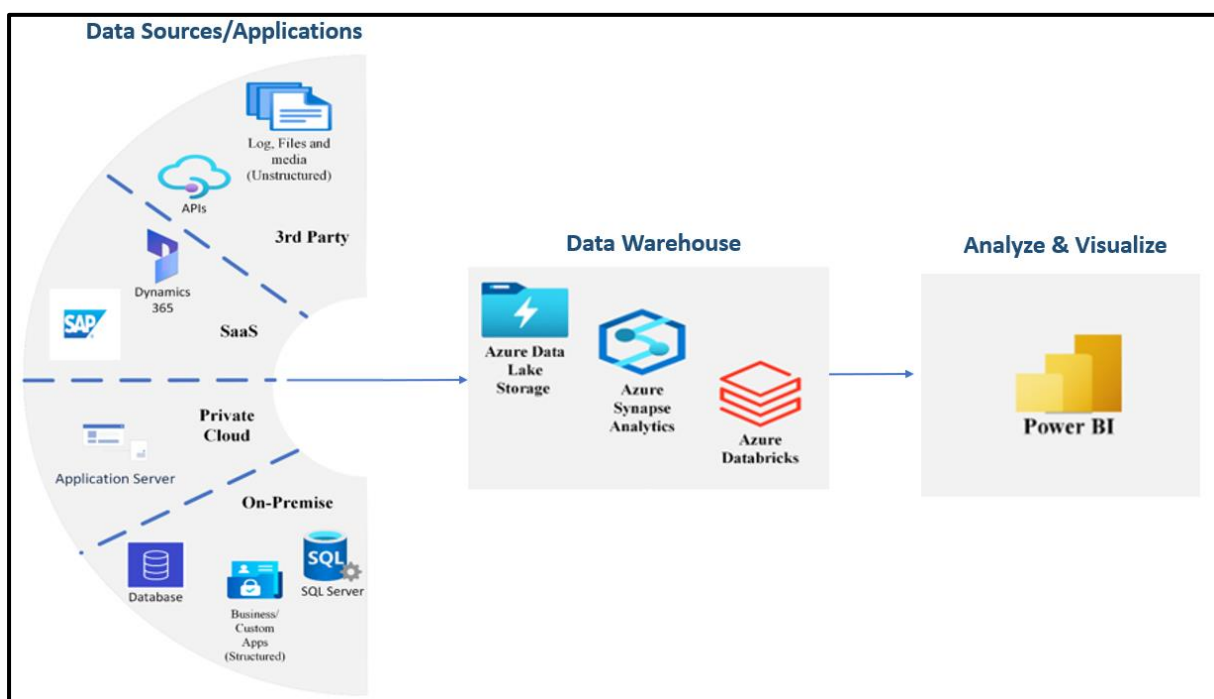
Data Sources/Applications

Log, Files and media (Unstructured)

APIs

3rd Party

Dynamics 365

SAP

SaaS

Private Cloud

Application Server

On-Premise

Database

Business/ Custom Apps (Structured)

SQL

SQL Server

Data Warehouse

Azure Data Lake Storage

Azure Synapse Analytics

Azure Databricks

Analyze & Visualize

Power BI